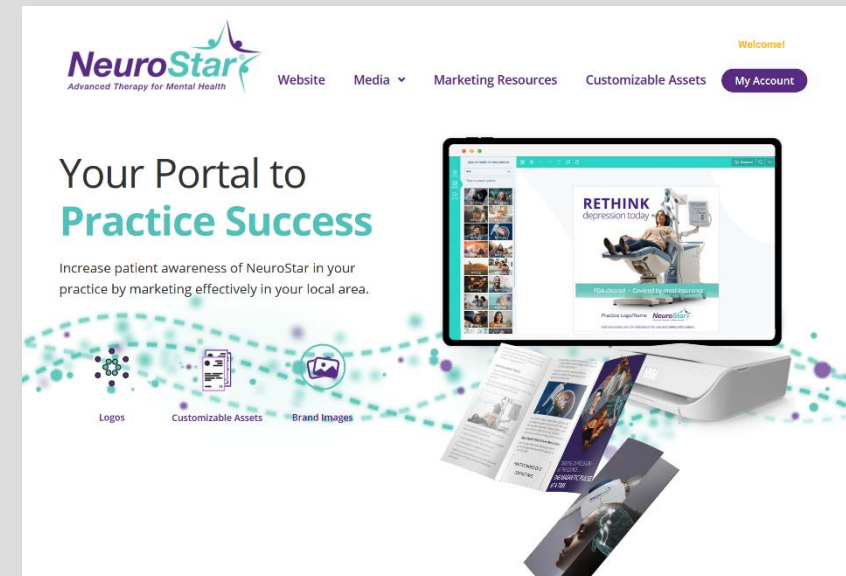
NeuroStar®
Advanced Therapy for Mental Health

Website Media Marketing Resources Customizable Assets My Account

Welcome!

Your Portal to
Practice Success

Increase patient awareness of NeuroStar in your practice by marketing effectively in your local area.

Logos Customizable Assets Brand Images

RETHINK
depression today

FDA-cleared • Covered by most insurance

Practice Logo/Name NeuroStar

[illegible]